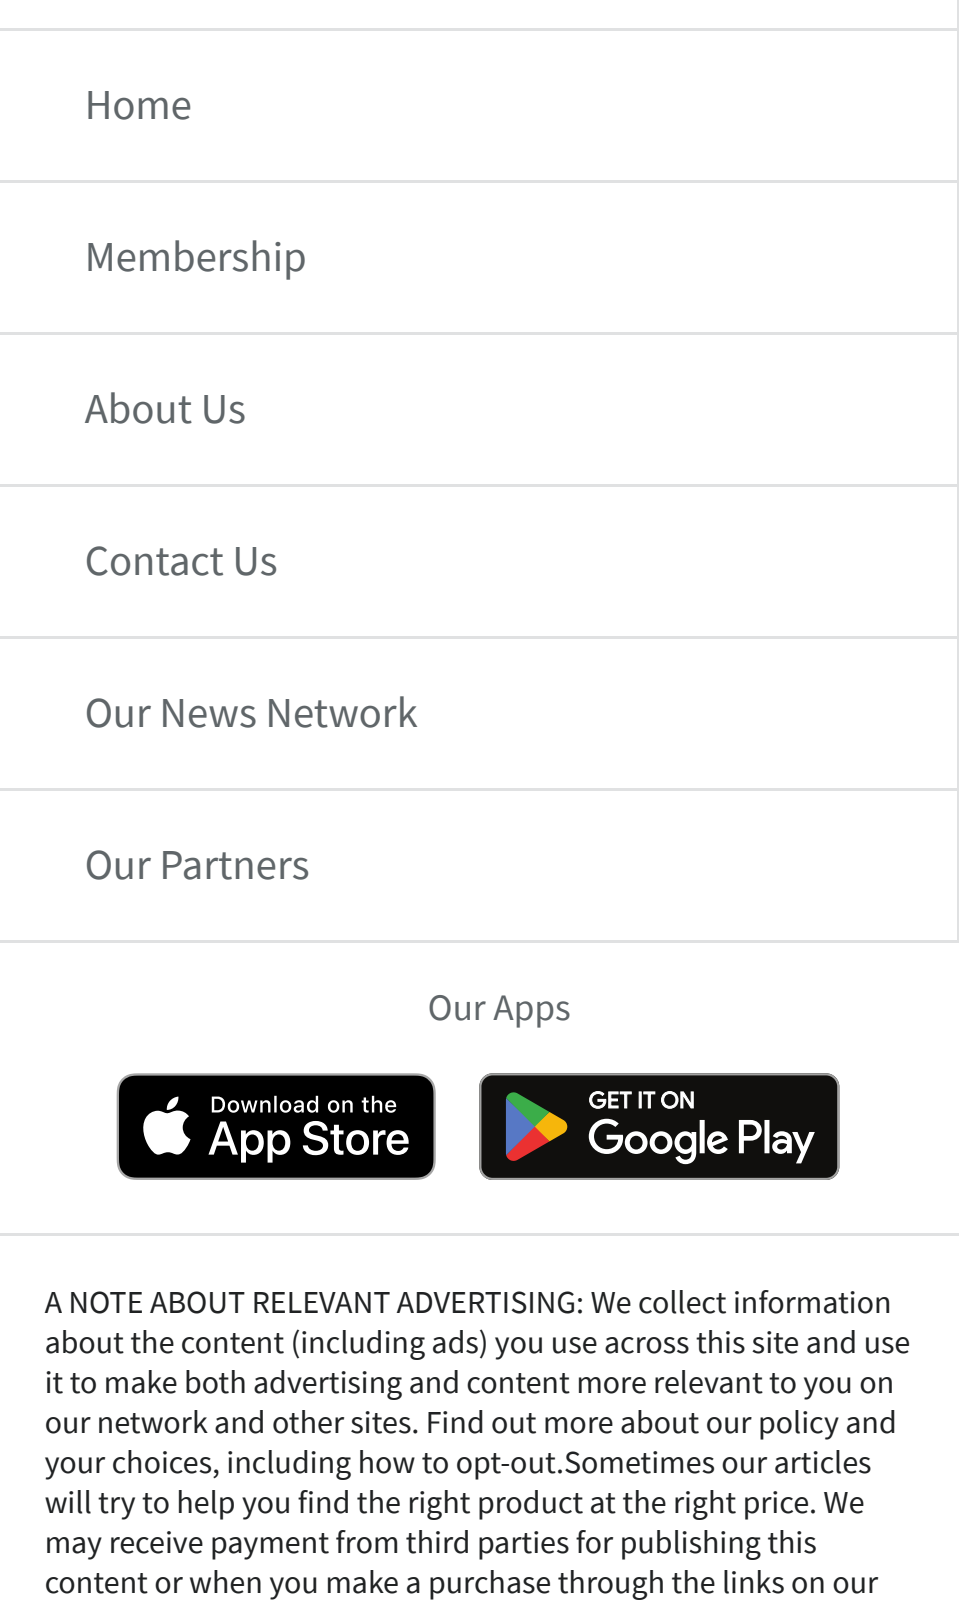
Home

Membership

About Us

Contact Us

Our News Network

Our Partners

Our Apps

Download on the App Store

GET IT ON Google Play

A NOTE ABOUT RELEVANT ADVERTISING: We collect information about the content (including ads) you use across this site and use it to make both advertising and content more relevant to you on our network and other sites. Find out more about our policy and your choices, including how to opt-out.Sometimes our articles will try to help you find the right product at the right price. We may receive payment from third parties for publishing this content or when you make a purchase through the links on our